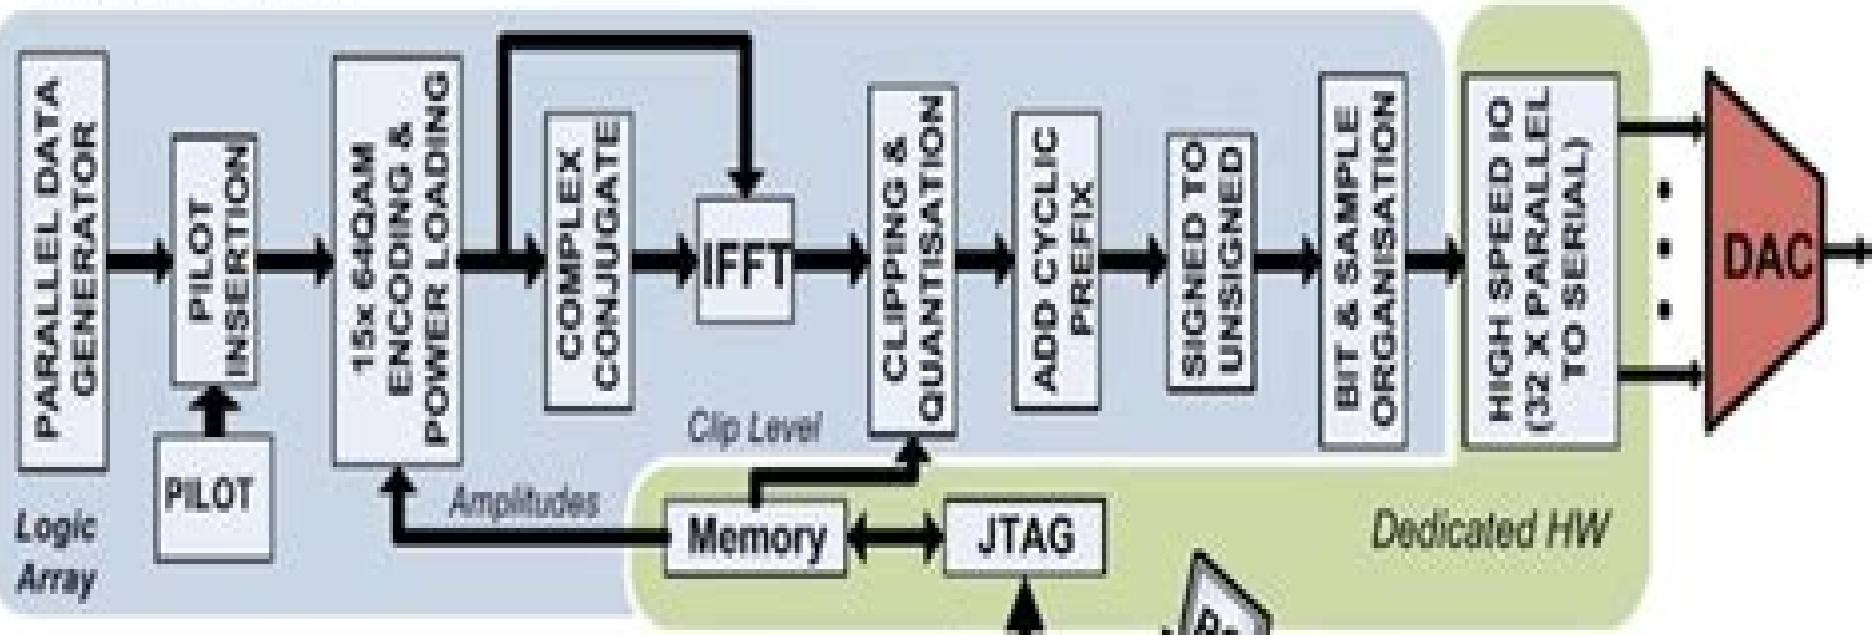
PARALLEL DATA GENERATOR

PILOT INSERTION

PILOT

15x 64QAM ENCODING & POWER LOADING

COMPLEX CONJUGATE

IFFT

CLIPPING & QUANTISATION

ADD CYCLIC PREFIX

SIGNED TO UNSIGNED

BIT & SAMPLE ORGANISATION

HIGH SPEED IO (32 X PARALLEL TO SERIAL)

DAC

Clip Level

Amplitudes

Memory

JTAG

Logic Array

Dedicated HW

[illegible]